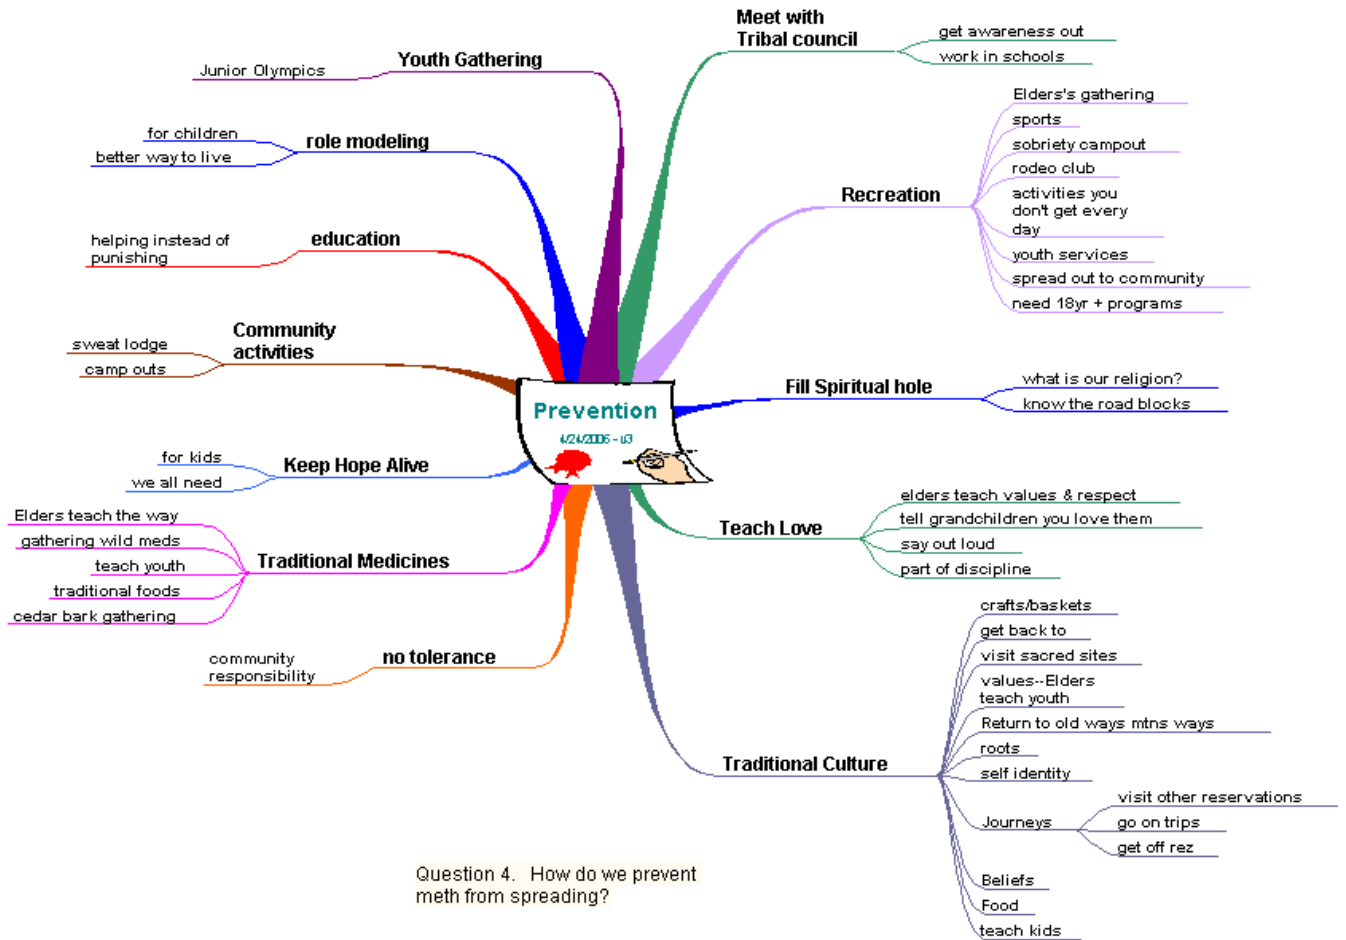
Prevention
4/24/2006 - u3

Youth Gathering
Junior Olympics

role modeling
for children
better way to live

education
helping instead of punishing

Community activities
sweat lodge
camp outs

Keep Hope Alive
for kids
we all need

Traditional Medicines
Elders teach the way
gathering wild meds
teach youth
traditional foods
cedar bark gathering

no tolerance
community responsibility

Meet with Tribal council
get awareness out
work in schools

Recreation
Elders's gathering
sports
sobriety campout
rodeo club
activities you don't get every day
youth services
spread out to community
need 18yr + programs

Fill Spiritual hole
what is our religion?
know the road blocks

Teach Love
elders teach values & respect
tell grandchildren you love them
say out loud
part of discipline

Traditional Culture
crafts/baskets
get back to
visit sacred sites
values--Elders teach youth
Return to old ways mtns ways
roots
self identity
Journeys
visit other reservations
go on trips
get off rez
Beliefs
Food
teach kids

Question 4. How do we prevent meth from spreading?